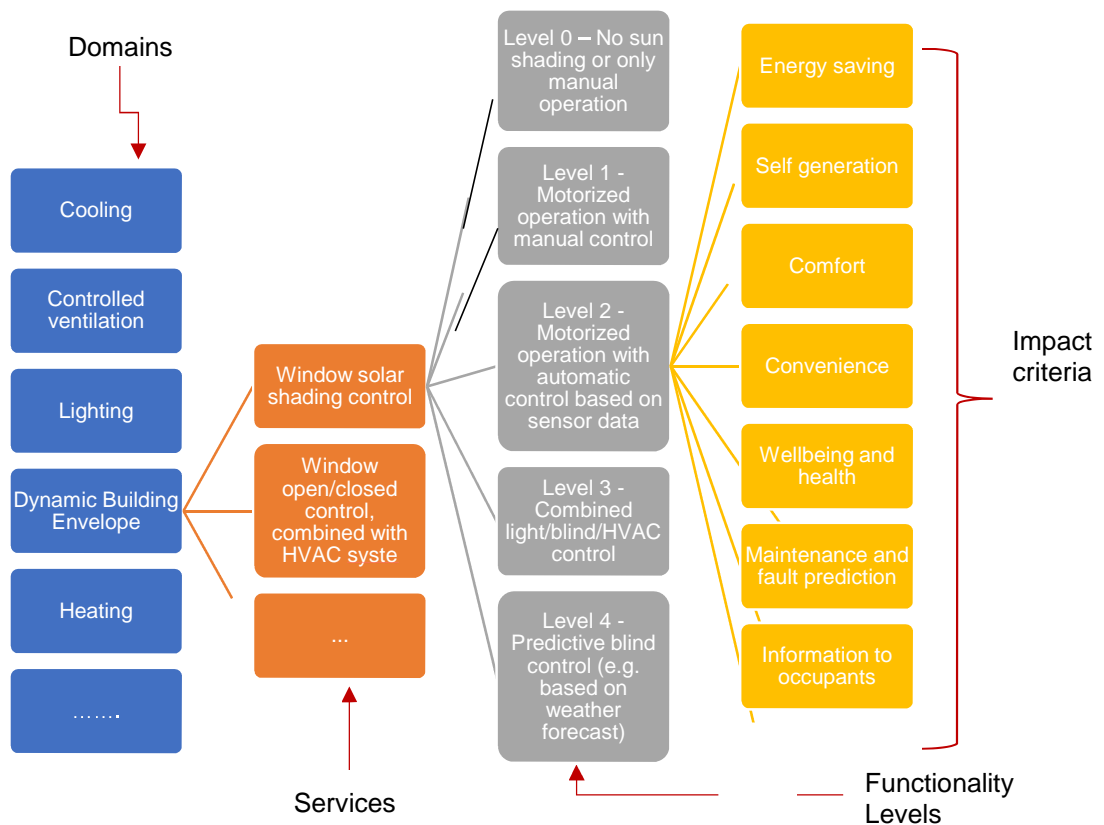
Domains

Cooling

Controlled ventilation

Lighting

Dynamic Building Envelope

Heating

…….

Window solar shading control

Window open/closed control, combined with HVAC syste

...

Services

Level 0 – No sun shading or only manual operation

Level 1 - Motorized operation with manual control

Level 2 - Motorized operation with automatic control based on sensor data

Level 3 - Combined light/blind/HVAC control

Level 4 - Predictive blind control (e.g. based on weather forecast)

Functionality Levels

Energy saving

Self generation

Comfort

Convenience

Wellbeing and health

Maintenance and fault prediction

Information to occupants

Impact criteria